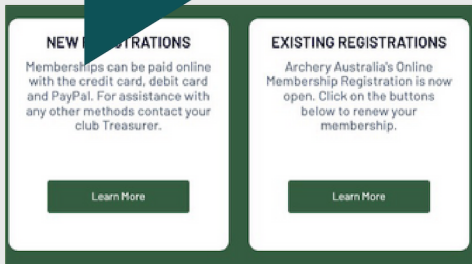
NEW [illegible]TRATIONS

Memberships can be paid online with the credit card, debit card and PayPal. For assistance with any other methods contact your club Treasurer.

Learn More

EXISTING REGISTRATIONS

Archery Australia's Online Membership Registration is now open. Click on the buttons below to renew your membership.

Learn More